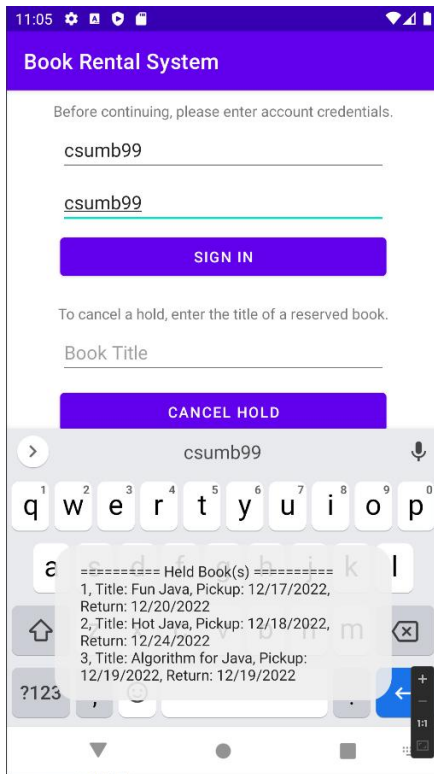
11:05

Book Rental System

Before continuing, please enter account credentials.

csumb99

csumb99

SIGN IN

To cancel a hold, enter the title of a reserved book.

Book Title

CANCEL HOLD

csumb99

q w e r t y u i o p

a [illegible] k l

========= Held Book(s) =========
1, Title: Fun Java, Pickup: 12/17/2022, Return: 12/20/2022
2, Title: Hot Java, Pickup: 12/18/2022, Return: 12/24/2022
3, Title: Algorithm for Java, Pickup: 12/19/2022, Return: 12/19/2022

m

?123 ,

+
−
1:1